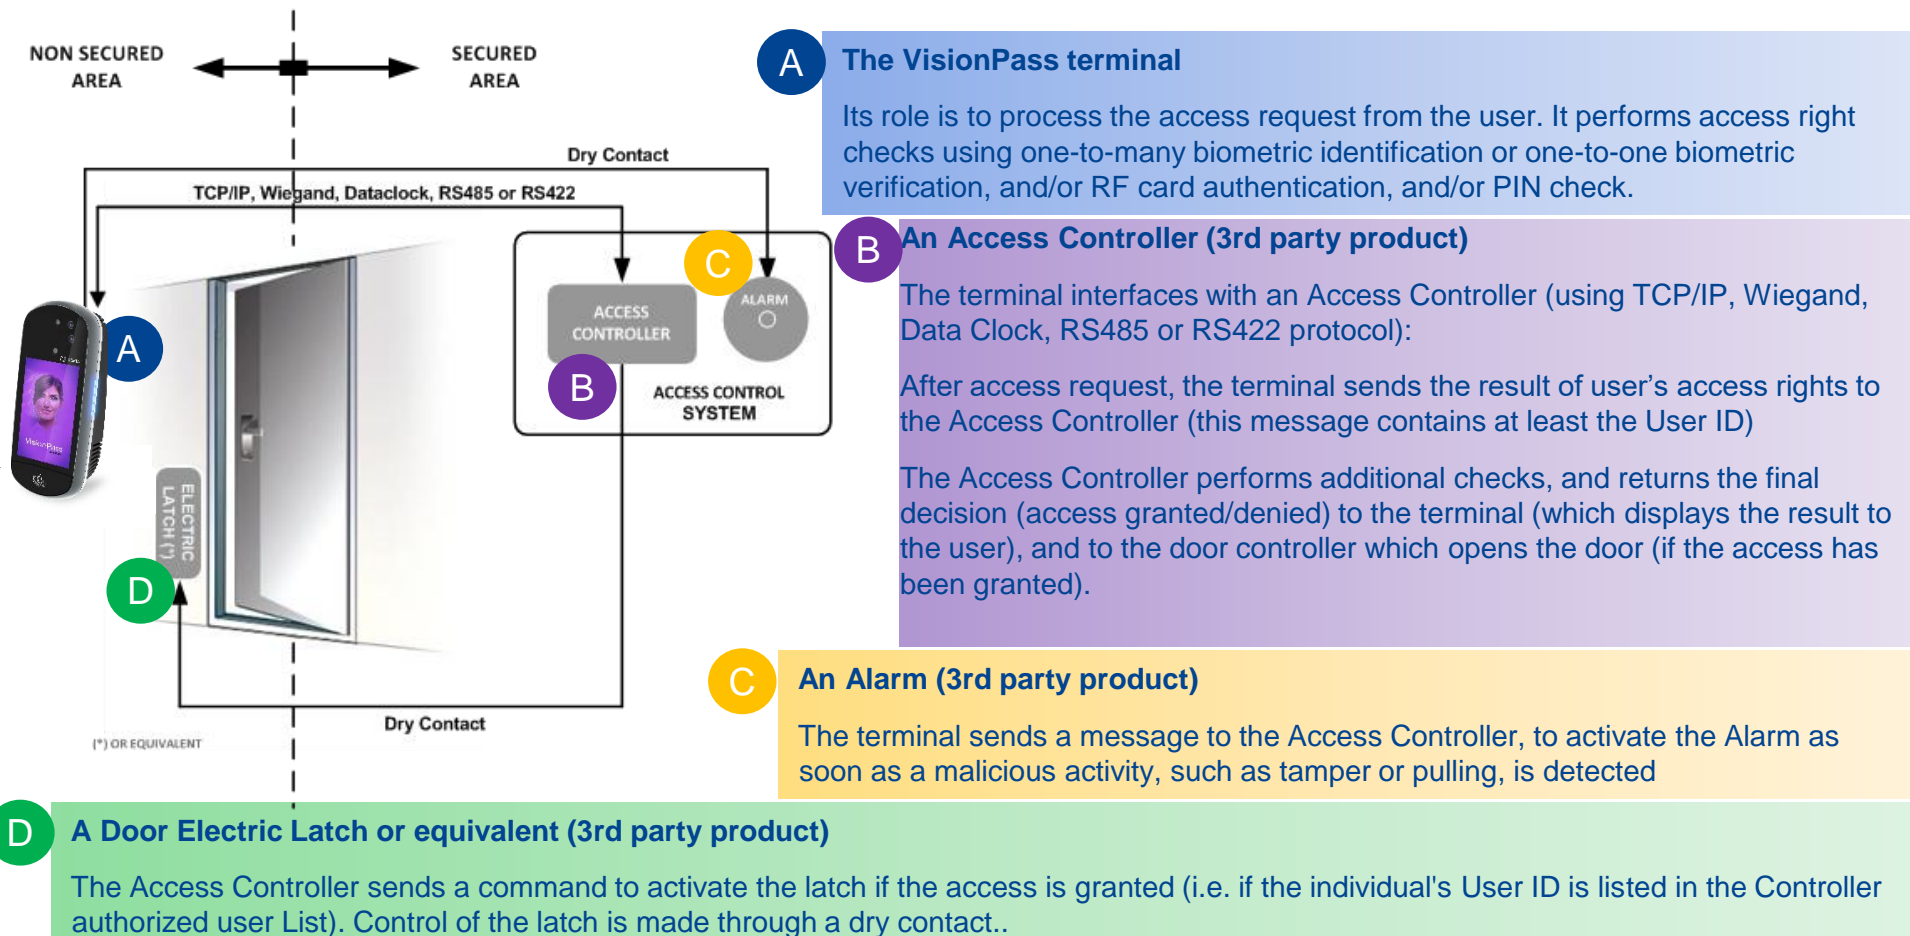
NON SECURED AREA

SECURED AREA

Dry Contact

TCP/IP, Wiegand, Dataclock, RS485 or RS422

ACCESS CONTROLLER

ALARM

ACCESS CONTROL SYSTEM

A

B

C

D

ELECTRIC LATCH (*)

VisionPass

(*) OR EQUIVALENT

Dry Contact

A

The VisionPass terminal

Its role is to process the access request from the user. It performs access right checks using one-to-many biometric identification or one-to-one biometric verification, and/or RF card authentication, and/or PIN check.

B

An Access Controller (3rd party product)

The terminal interfaces with an Access Controller (using TCP/IP, Wiegand, Data Clock, RS485 or RS422 protocol):

After access request, the terminal sends the result of user's access rights to the Access Controller (this message contains at least the User ID)

The Access Controller performs additional checks, and returns the final decision (access granted/denied) to the terminal (which displays the result to the user), and to the door controller which opens the door (if the access has been granted).

C

An Alarm (3rd party product)

The terminal sends a message to the Access Controller, to activate the Alarm as soon as a malicious activity, such as tamper or pulling, is detected

D

A Door Electric Latch or equivalent (3rd party product)

The Access Controller sends a command to activate the latch if the access is granted (i.e. if the individual's User ID is listed in the Controller authorized user List). Control of the latch is made through a dry contact..